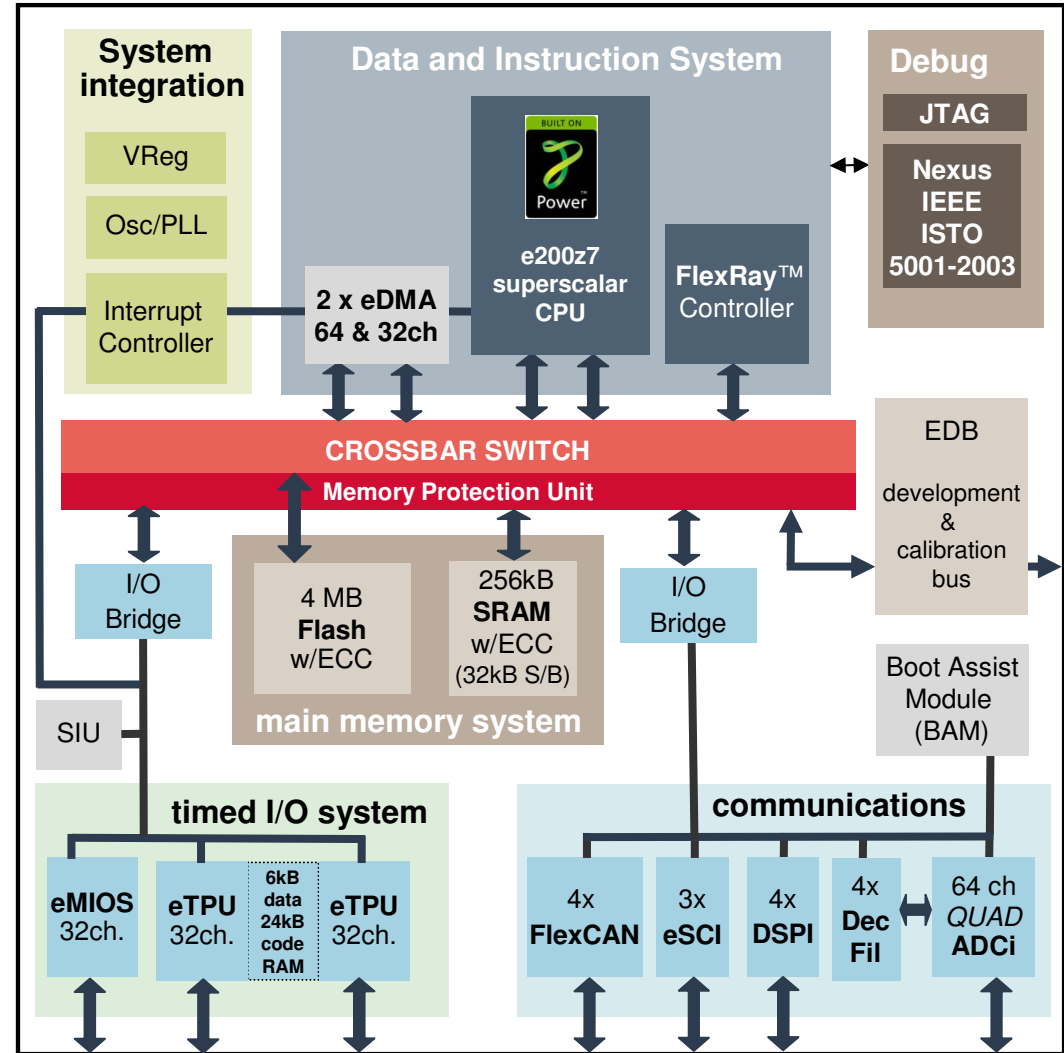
System integration

VReg

Osc/PLL

Interrupt Controller

Data and Instruction System

BUILT ON

Power

e200z7 superscalar CPU

2 x eDMA 64 & 32ch

FlexRay™ Controller

Debug

JTAG

Nexus IEEE ISTO 5001-2003

CROSSBAR SWITCH

Memory Protection Unit

EDB

development & calibration bus

I/O Bridge

4 MB Flash w/ECC

256kB SRAM w/ECC (32kB S/B)

main memory system

I/O Bridge

Boot Assist Module (BAM)

SIU

timed I/O system

eMIOS 32ch.

eTPU 32ch.

6kB data 24kB code RAM

eTPU 32ch.

communications

4x FlexCAN

3x eSCI

4x DSPI

4x Dec Fil

64 ch QUAD ADCi